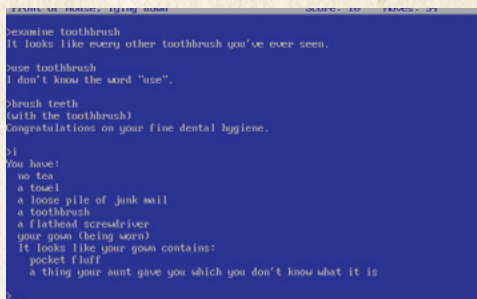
Front of House, lying down Score: 10 Moves: 34

>examine toothbrush
It looks like every other toothbrush you've ever seen.

>use toothbrush
I don't know the word "use".

>brush teeth
(with the toothbrush)
Congratulations on your fine dental hygiene.

>i
You have:
no tea
a towel
a loose pile of junk mail
a toothbrush
a flathead screwdriver
your gown (being worn)
It looks like your gown contains:
pocket fluff
a thing your aunt gave you which you don't know what it is

>